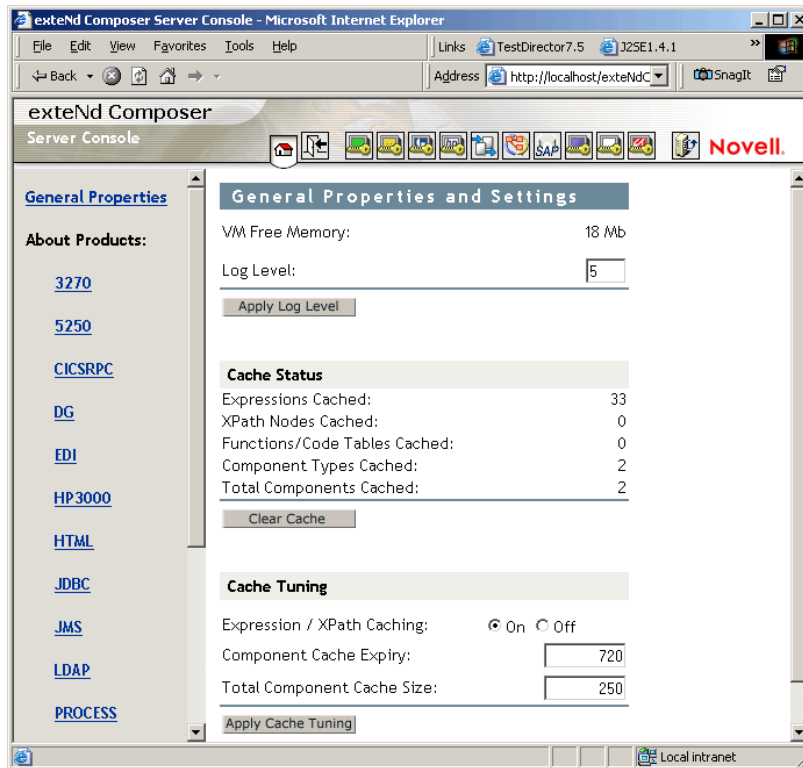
exteNd Composer Server Console - Microsoft Internet Explorer

File Edit View Favorites Tools Help

Links TestDirector7.5 J2SE1.4.1

Back

Address http://localhost/exteNdC

SnagIt

exteNd Composer
Server Console

SAP

Novell.

General Properties

About Products:

3270

5250

CICSRPC

DG

EDI

HP3000

HTML

JDBC

JMS

LDAP

PROCESS

General Properties and Settings

| | |
|---|---|
| VM Free Memory: | 18 Mb |
| Log Level: | 5 |

Apply Log Level

Cache Status

| | |
|---|---|
| Expressions Cached: | 33 |
| XPath Nodes Cached: | 0 |
| Functions/Code Tables Cached: | 0 |
| Component Types Cached: | 2 |
| Total Components Cached: | 2 |

Clear Cache

Cache Tuning

| | |
|---|---|
| Expression / XPath Caching: | On Off |
| Component Cache Expiry: | 720 |
| Total Component Cache Size: | 250 |

Apply Cache Tuning

Local intranet